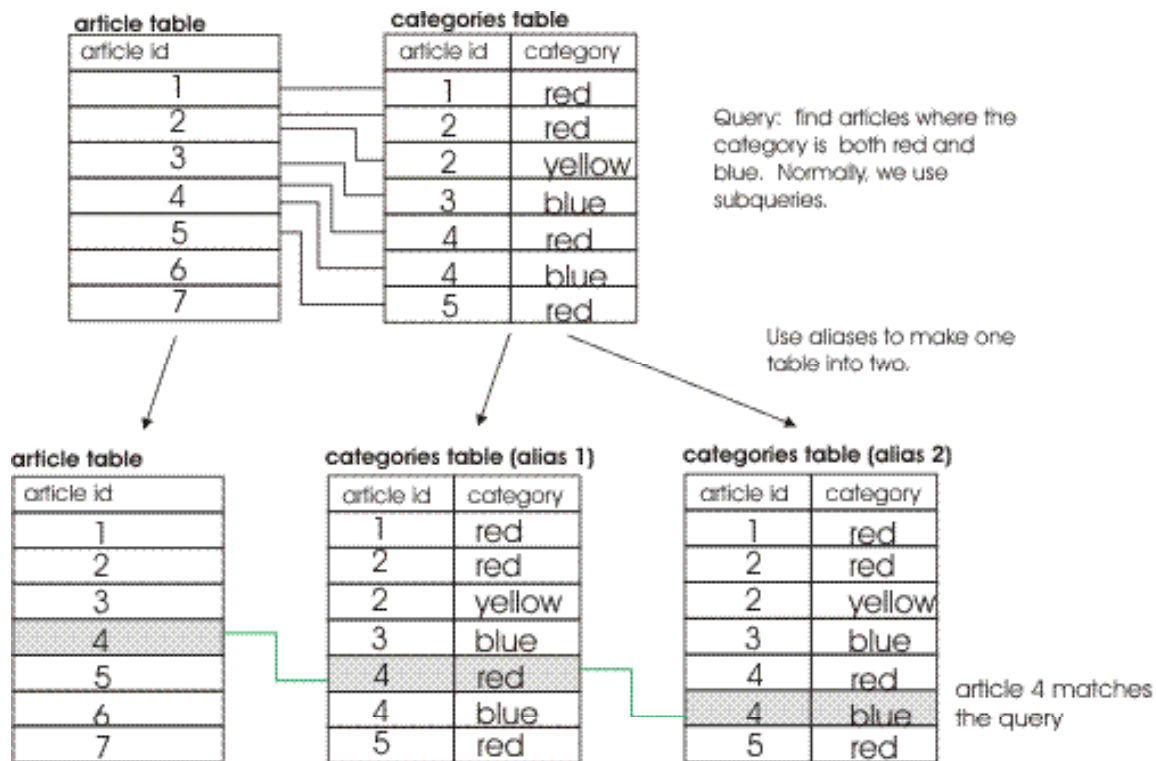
article table

| article id |
|---|
| 1 |
| 2 |
| 3 |
| 4 |
| 5 |
| 6 |
| 7 |

categories table

| article id | category |
|---|---|
| 1 | red |
| 2 | red |
| 2 | yellow |
| 3 | blue |
| 4 | red |
| 4 | blue |
| 5 | red |

Query: find articles where the category is both red and blue. Normally, we use subqueries.

Use aliases to make one table into two.

article table

| article id |
|---|
| 1 |
| 2 |
| 3 |
| 4 |
| 5 |
| 6 |
| 7 |

categories table (alias 1)

| article id | category |
|---|---|
| 1 | red |
| 2 | red |
| 2 | yellow |
| 3 | blue |
| 4 | red |
| 4 | blue |
| 5 | red |

categories table (alias 2)

| article id | category |
|---|---|
| 1 | red |
| 2 | red |
| 2 | yellow |
| 3 | blue |
| 4 | red |
| 4 | blue |
| 5 | red |

article 4 matches the query